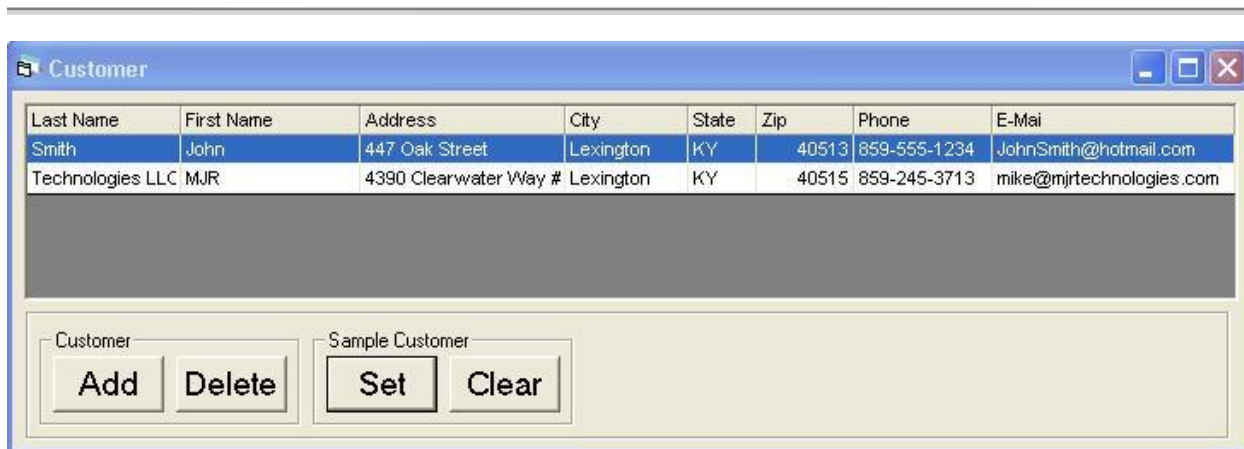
Customer

| Last Name | First Name | Address | City | State | Zip | Phone | E-Mai |
|---|---|---|---|---|---|---|---|
| Smith | John | 447 Oak Street | Lexington | KY | 40513 | 859-555-1234 | JohnSmith@hotmail.com |
| Technologies LLC | MJR | 4390 Clearwater Way # | Lexington | KY | 40515 | 859-245-3713 | mike@mjrtechnologies.com |

Customer
Add
Delete

Sample Customer
Set
Clear